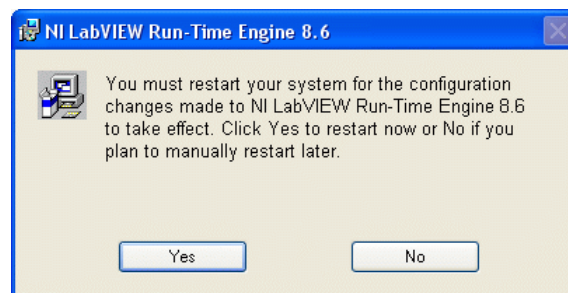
NI LabVIEW Run-Time Engine 8.6

You must restart your system for the configuration changes made to NI LabVIEW Run-Time Engine 8.6 to take effect. Click Yes to restart now or No if you plan to manually restart later.

Yes

No